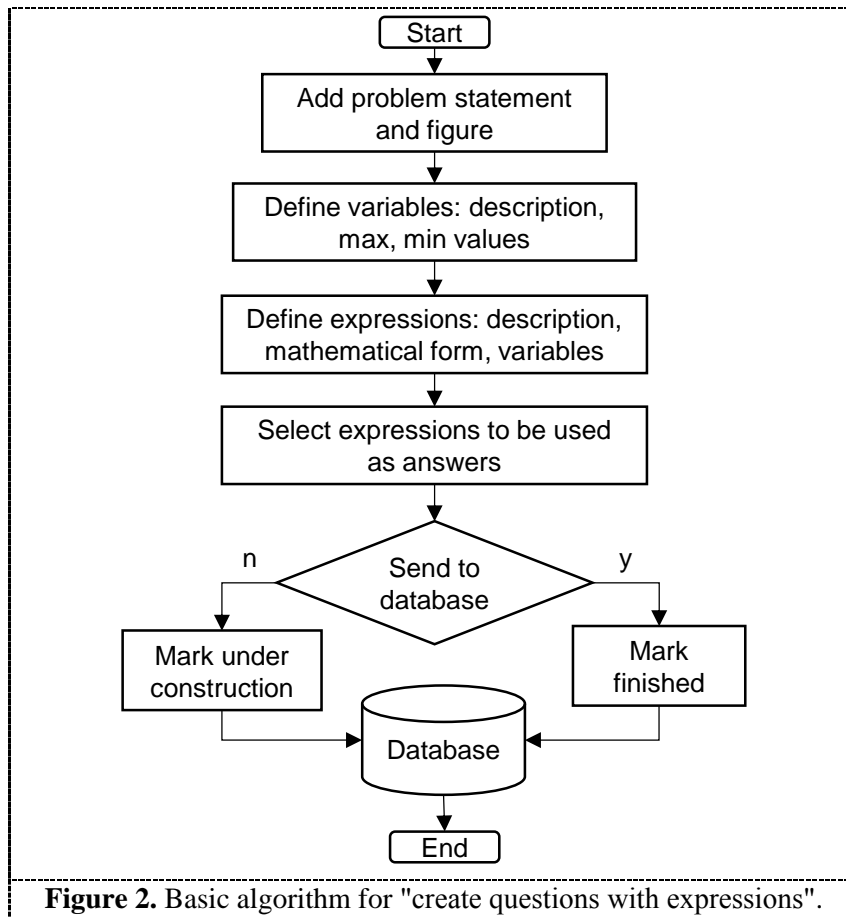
Start

Add problem statement and figure

Define variables: description, max, min values

Define expressions: description, mathematical form, variables

Select expressions to be used as answers

n

Send to database

y

Mark under construction

Mark finished

Database

End

**Figure 2.** Basic algorithm for "create questions with expressions".